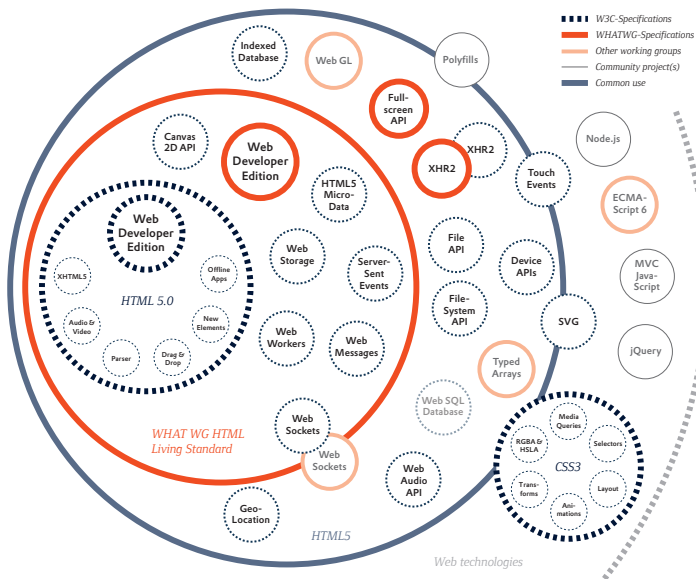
W3C-Specifications
WHATWG-Specifications
Other working groups
Community project(s)
Common use

Indexed Database
Web GL
Polyfills
Full-screen API
XHR2
XHR2
Touch Events
Node.js
ECMA-Script 6
MVC Java-Script
jQuery
Canvas 2D API
Web Developer Edition
HTML5 Micro-Data
Web Developer Edition
XHTML5
Offline Apps
HTML 5.0
Audio & Video
New Elements
Parser
Drag & Drop
Web Storage
Server-Sent Events
File API
Device APIs
File-System API
SVG
Web Workers
Web Messages
Typed Arrays
Web SQL Database
Media Queries
RGBA & HSLA
Selectors
CSS3
Trans-forms
Layout
Ani-mations
Web Sockets
Web Sockets
WHAT WG HTML Living Standard
Web Audio API
Geo-Location
HTML5
Web technologies